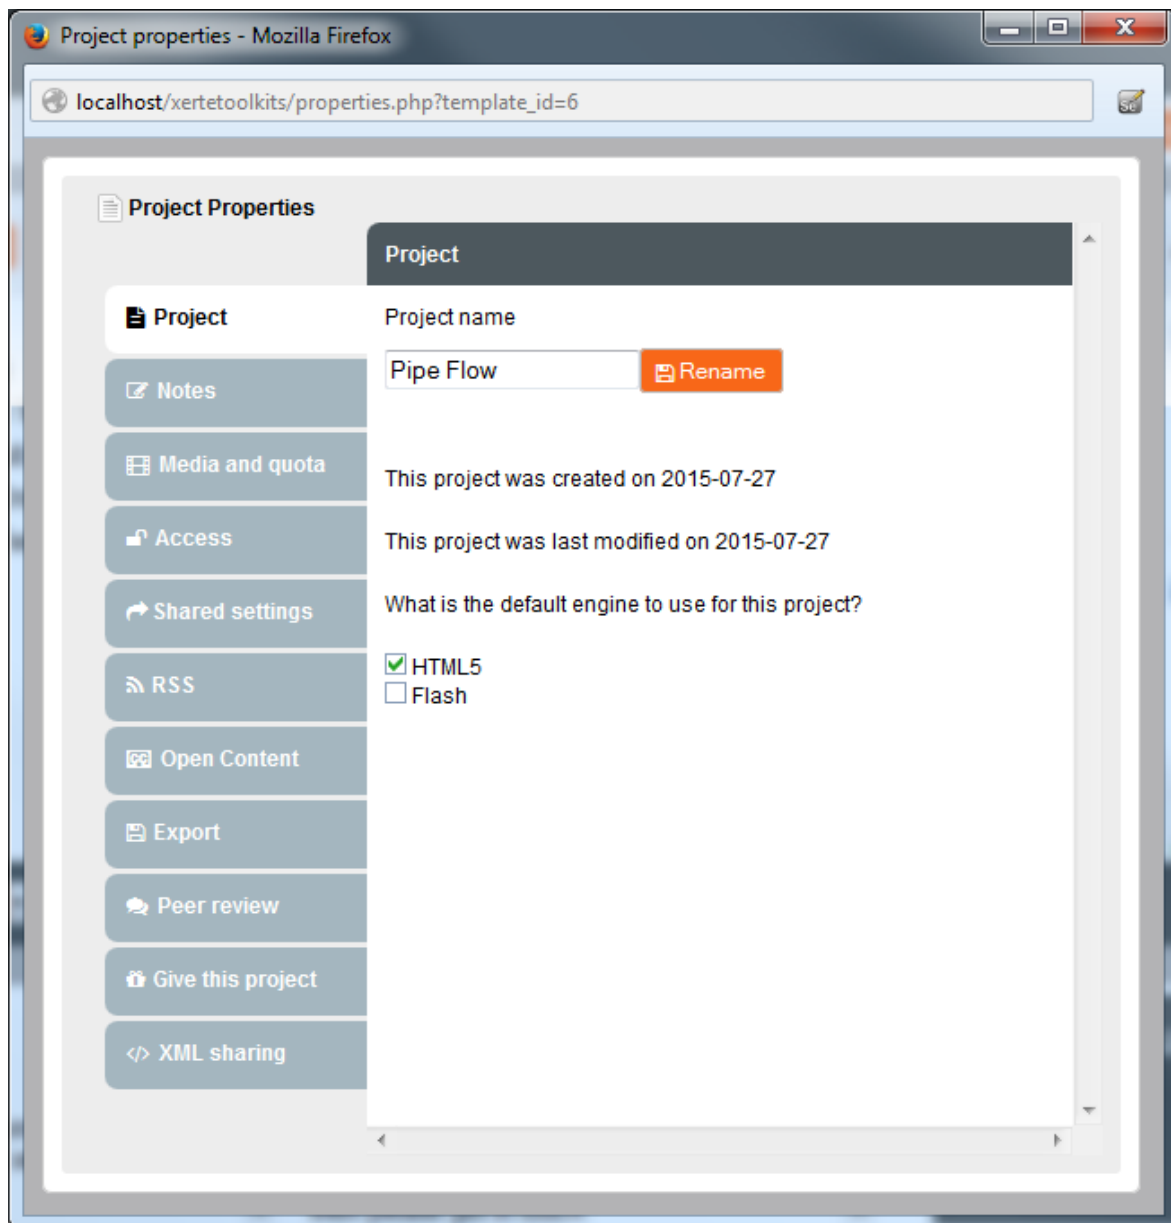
Project properties - Mozilla Firefox

localhost/xertetoolkits/properties.php?template_id=6

Project Properties

Project

Project

Notes

Media and quota

Access

Shared settings

RSS

Open Content

Export

Peer review

Give this project

XML sharing

Project name

Pipe Flow

Rename

This project was created on 2015-07-27

This project was last modified on 2015-07-27

What is the default engine to use for this project?

HTML5
Flash